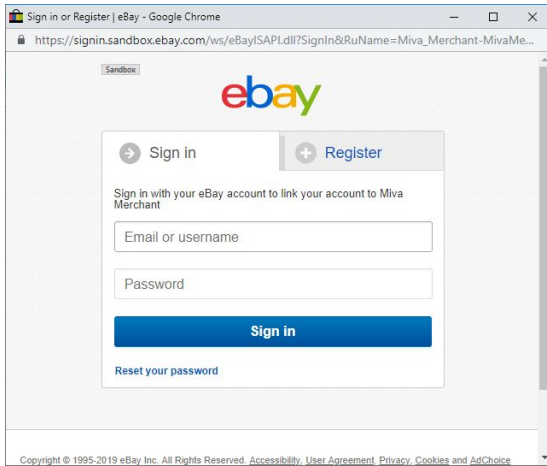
Sign in or Register | eBay - Google Chrome

https://signin.sandbox.ebay.com/ws/eBayISAPI.dll?SignIn&RuName=Miva_Merchant-MivaMe...

Sandbox

ebay

Sign in

Register

Sign in with your eBay account to link your account to Miva Merchant

Email or username

Password

Sign in

Reset your password

Copyright © 1995-2019 eBay Inc. All Rights Reserved. Accessibility, User Agreement, Privacy, Cookies and AdChoice